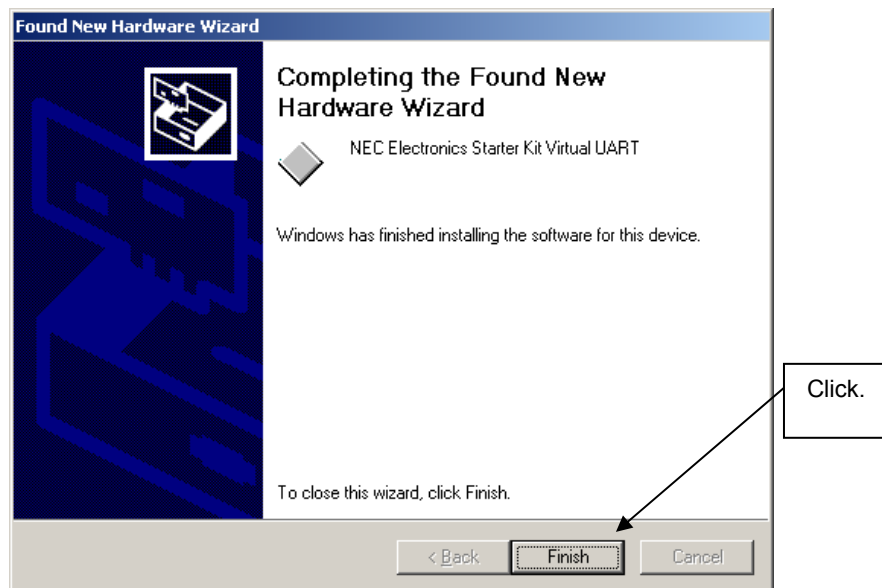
Found New Hardware Wizard

Completing the Found New Hardware Wizard

NEC Electronics Starter Kit Virtual UART

Windows has finished installing the software for this device.

To close this wizard, click Finish.

< Back

Finish

Cancel

Click.